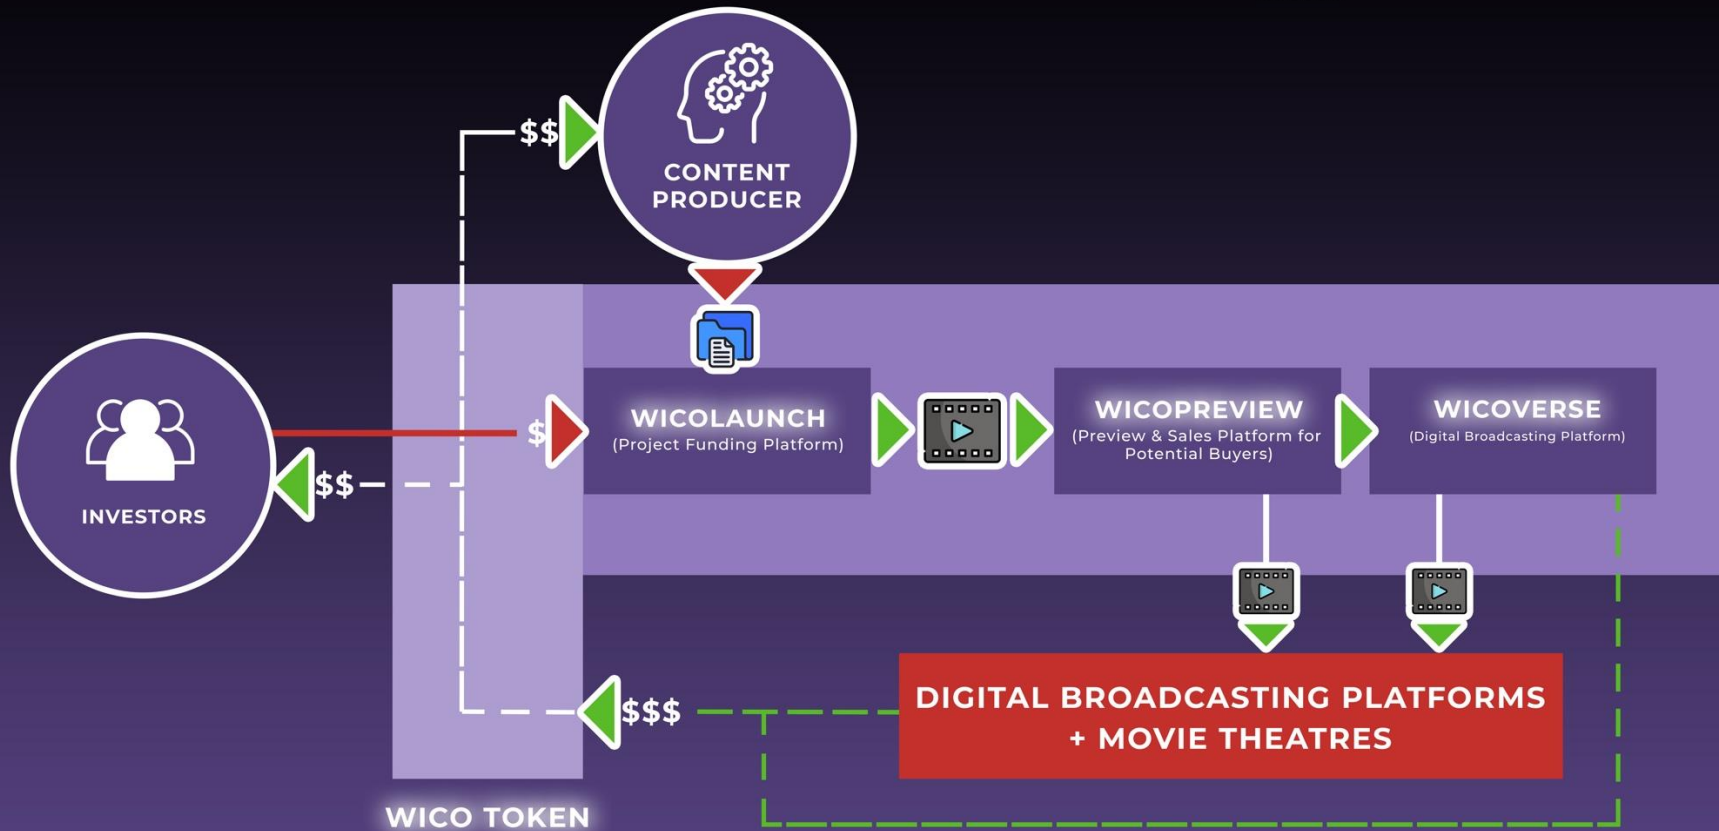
$$

CONTENT PRODUCER

INVESTORS

$$

$

WICOLAUNCH
(Project Funding Platform)

WICOPREVIEW
(Preview & Sales Platform for Potential Buyers)

WICOVERSE
(Digital Broadcasting Platform)

$$$

DIGITAL BROADCASTING PLATFORMS + MOVIE THEATRES

WICO TOKEN